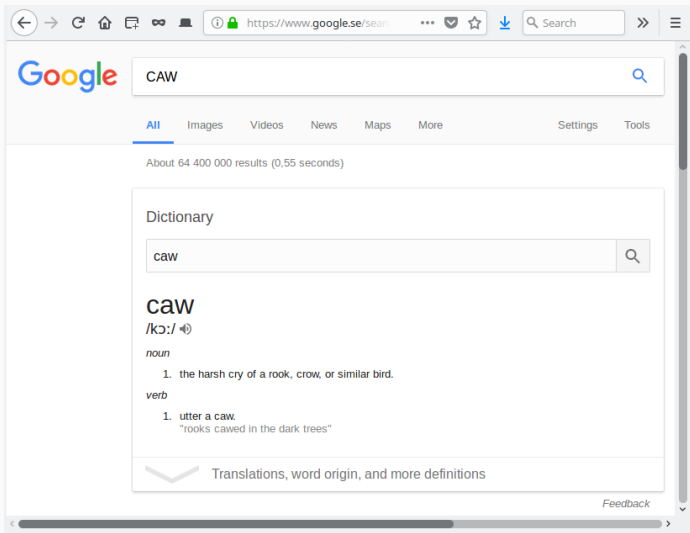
https://www.google.se/sear

Search

Google

CAW

All Images Videos News Maps More Settings Tools

About 64 400 000 results (0,55 seconds)

Dictionary

caw

caw
/kɔː/

noun

1. the harsh cry of a rook, crow, or similar bird.

verb

1. utter a caw.
"rooks cawed in the dark trees"

Translations, word origin, and more definitions

Feedback